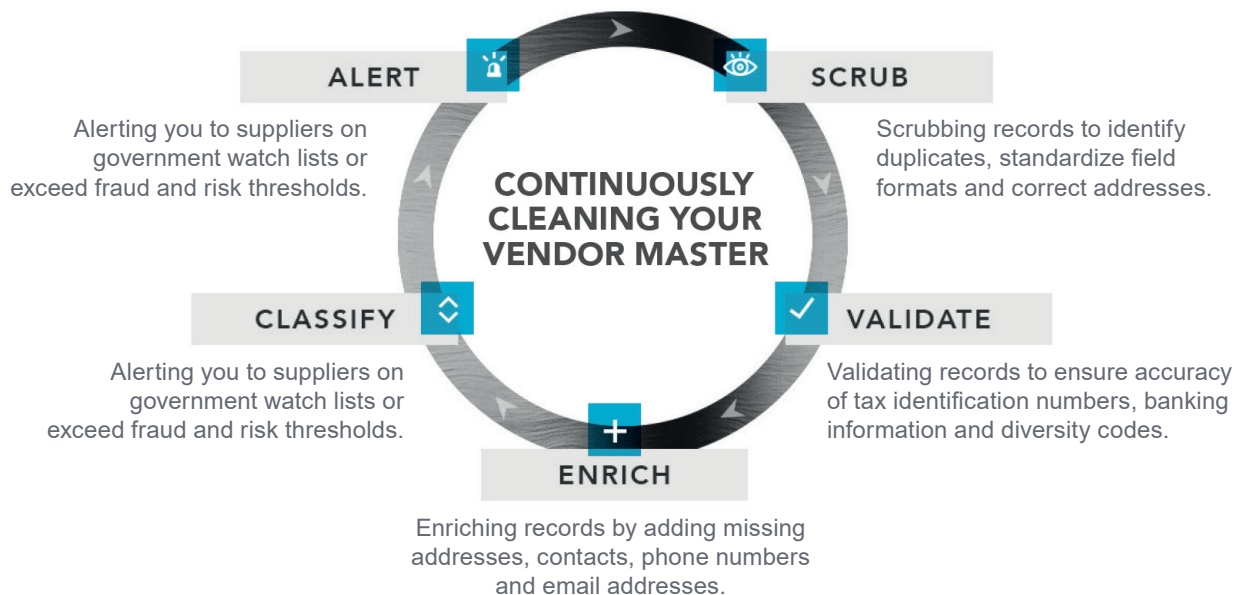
CONTINUOUSLY CLEANING YOUR VENDOR MASTER

ALERT

Alerting you to suppliers on government watch lists or exceed fraud and risk thresholds.

SCRUB

Scrubbing records to identify duplicates, standardize field formats and correct addresses.

VALIDATE

Validating records to ensure accuracy of tax identification numbers, banking information and diversity codes.

ENRICH

Enriching records by adding missing addresses, contacts, phone numbers and email addresses.

CLASSIFY

Alerting you to suppliers on government watch lists or exceed fraud and risk thresholds.